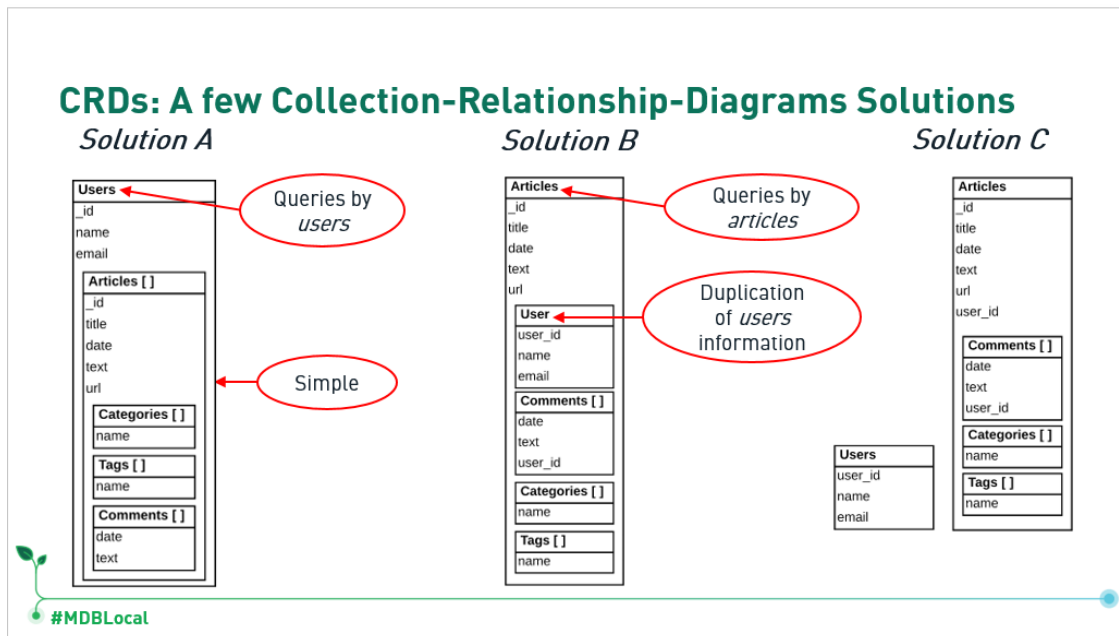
CRDs: A few Collection-Relationship-Diagrams Solutions

Solution A

Users
_id
name
email

Articles [ ]
_id
title
date
text
url

Categories [ ]
name

Tags [ ]
name

Comments [ ]
date
text

Queries by *users*

Simple

Solution B

Articles
_id
title
date
text
url

User
user_id
name
email

Comments [ ]
date
text
user_id

Categories [ ]
name

Tags [ ]
name

Queries by *articles*

Duplication of *users* information

Solution C

Articles
_id
title
date
text
url
user_id

Comments [ ]
date
text
user_id

Categories [ ]
name

Tags [ ]
name

Users
user_id
name
email

#MDBLocal